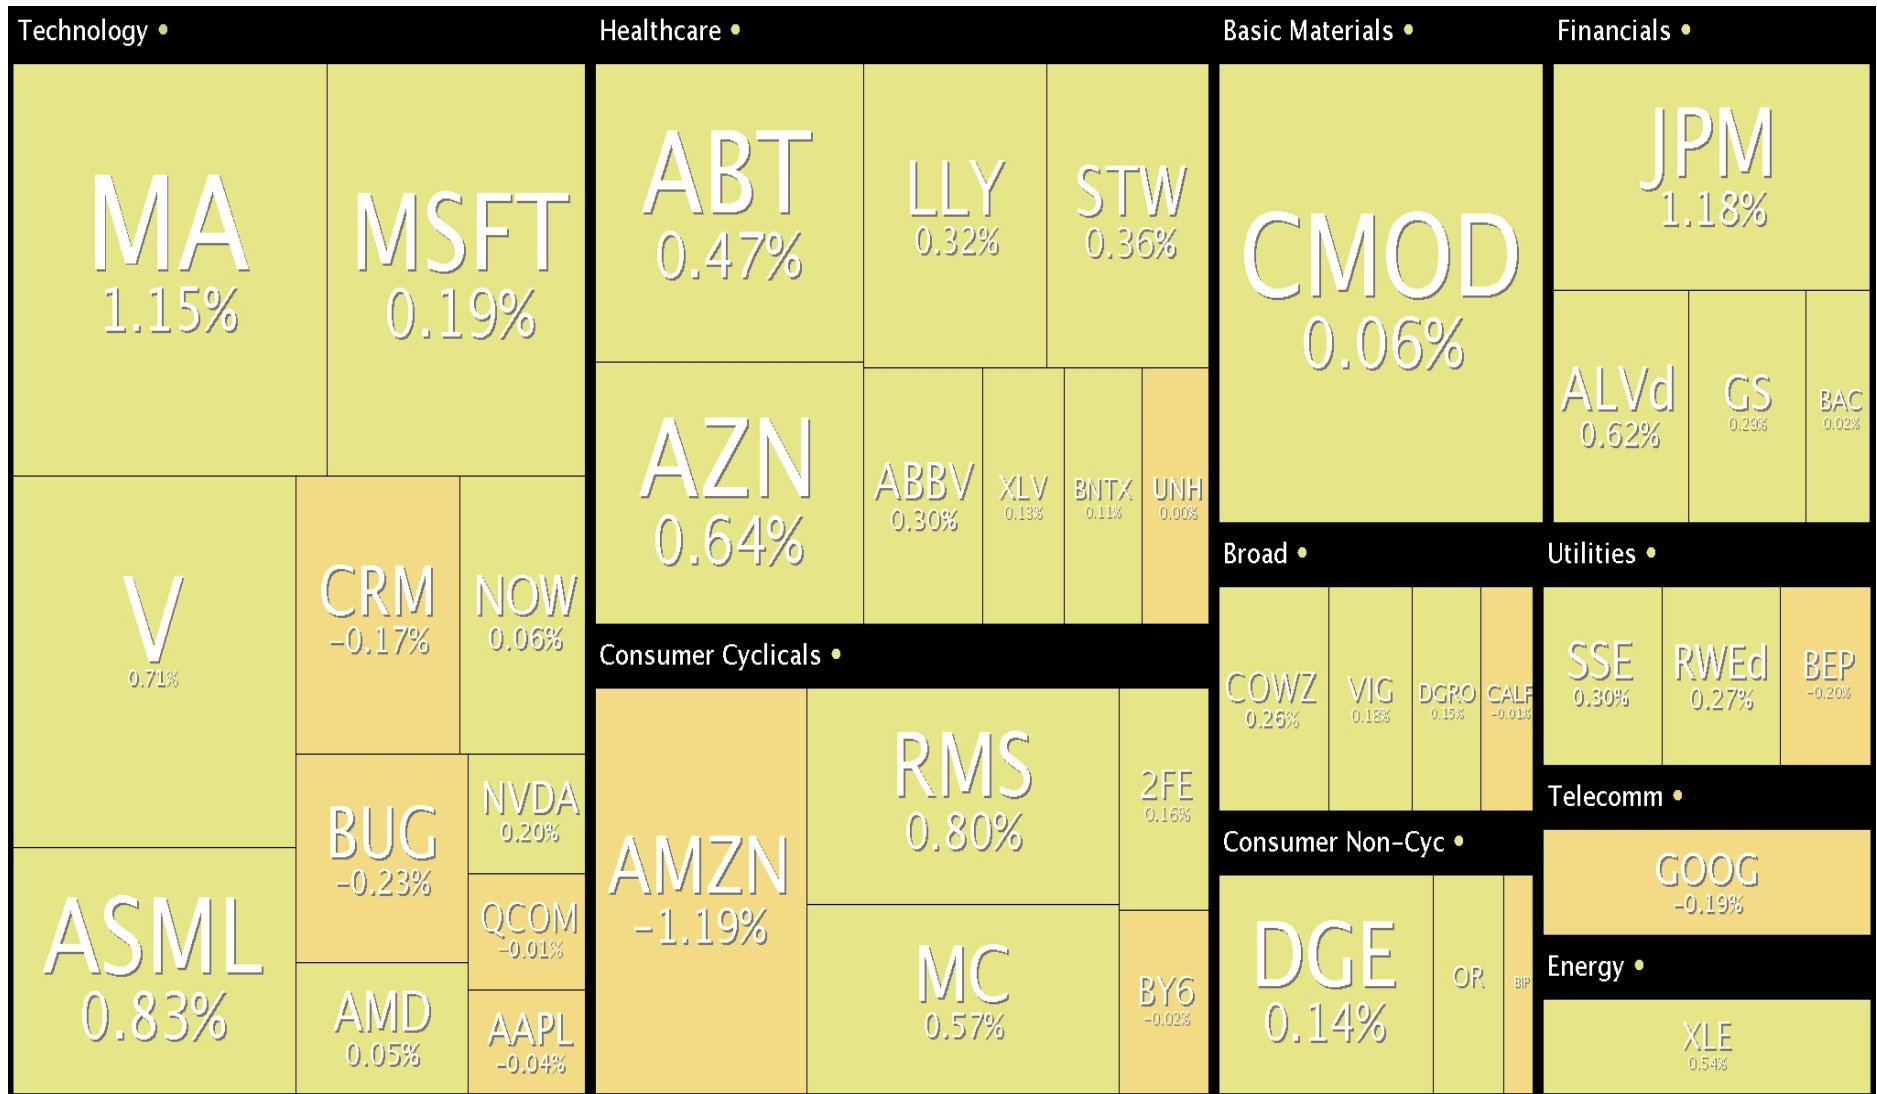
Technology •

MA
1.15%

MSFT
0.19%

V
0.71%

CRM
-0.17%

NOW
0.06%

BUG
-0.23%

NVDA
0.20%

QCOM
-0.01%

ASML
0.83%

AMD
0.05%

AAPL
-0.04%

Healthcare •

ABT
0.47%

LLY
0.32%

STW
0.36%

AZN
0.64%

ABBV
0.30%

XLV
0.13%

BNTX
0.11%

UNH
0.00%

Consumer Cyclicals •

AMZN
-1.19%

RMS
0.80%

2FE
0.16%

MC
0.57%

BY6
-0.02%

Basic Materials •

CMOD
0.06%

Broad •

COWZ
0.26%

VIG
0.18%

DGRO
0.15%

CALF
-0.01%

Consumer Non-Cyc •

DGE
0.14%

OR

BIP

Financials •

JPM
1.18%

ALVd
0.62%

GS
0.29%

BAC
0.02%

Utilities •

SSE
0.30%

RWEd
0.27%

BEP
-0.20%

Telecomm •

GOOG
-0.19%

Energy •

XLE
0.54%